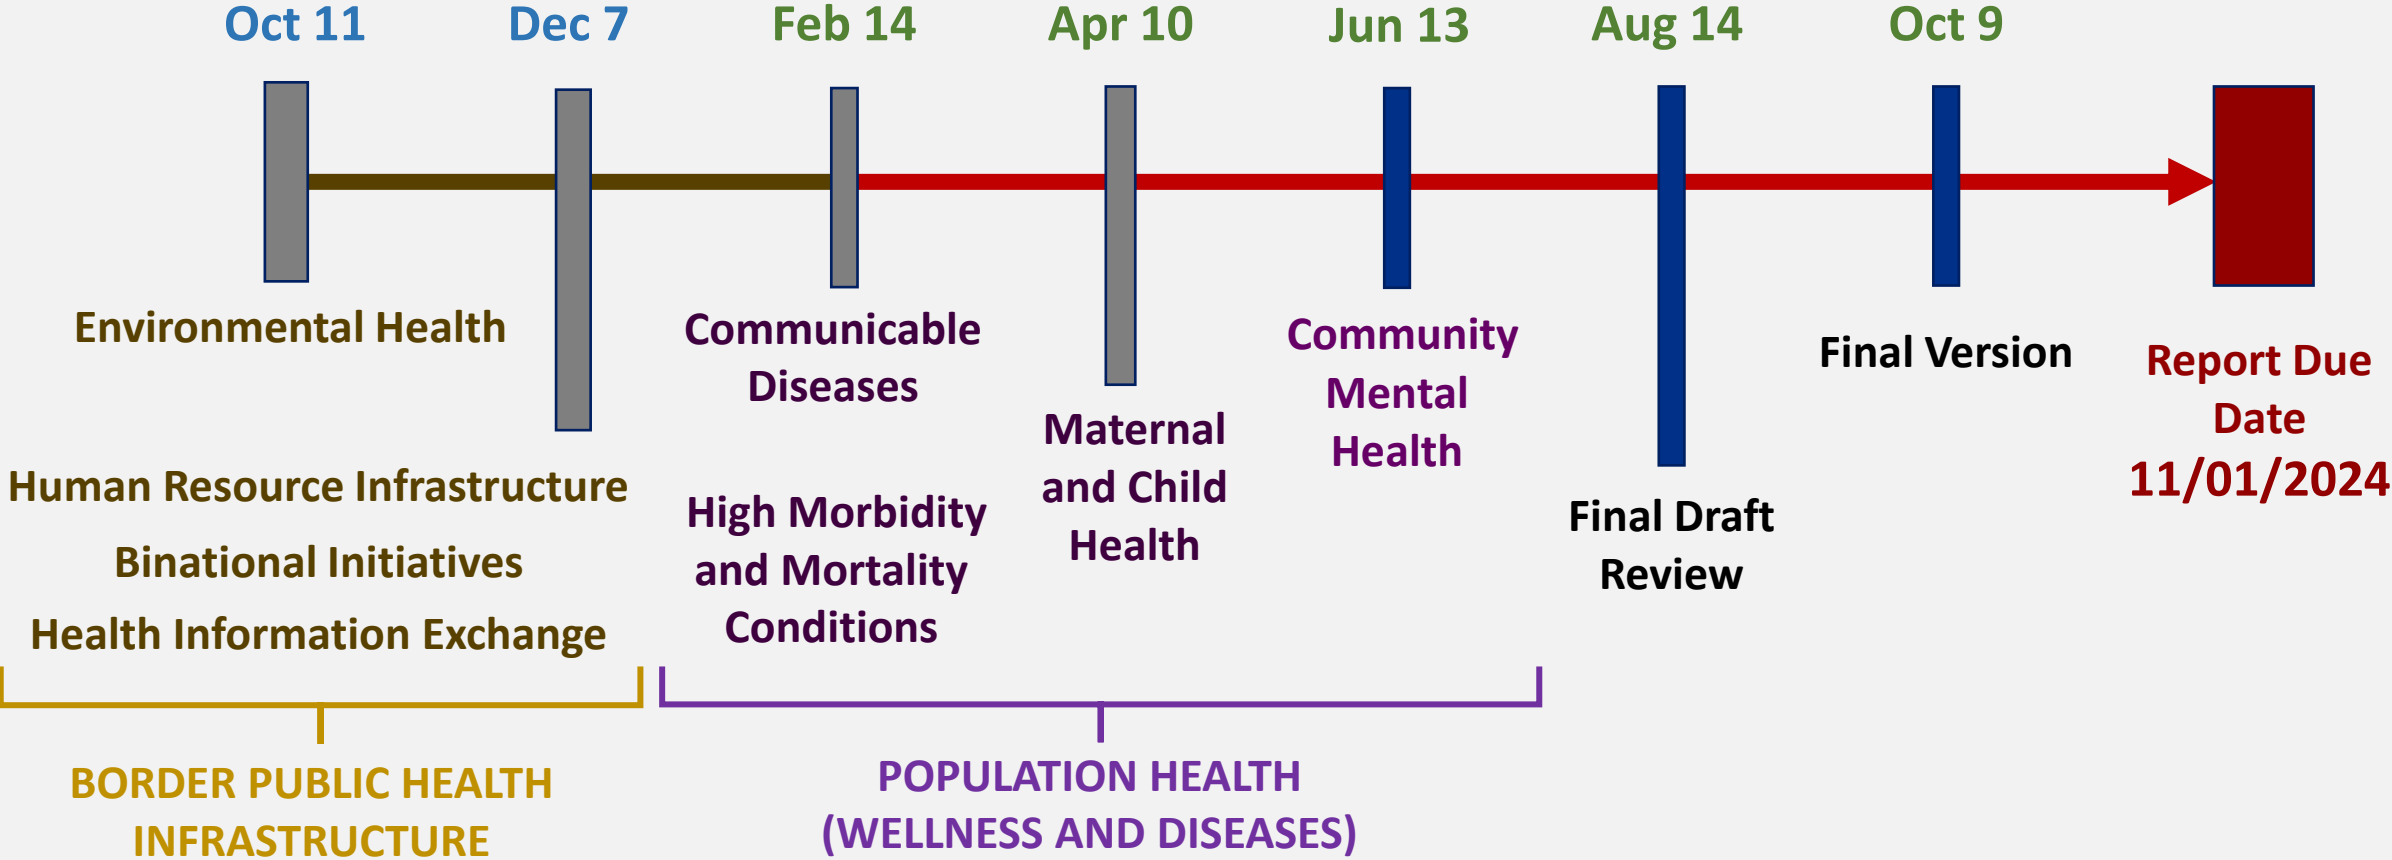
Oct 11
Dec 7
Feb 14
Apr 10
Jun 13
Aug 14
Oct 9

Environmental Health

Human Resource Infrastructure

Binational Initiatives

Health Information Exchange

Communicable Diseases

High Morbidity and Mortality Conditions

Maternal and Child Health

Community Mental Health

Final Draft Review

Final Version

Report Due Date 11/01/2024

BORDER PUBLIC HEALTH INFRASTRUCTURE

POPULATION HEALTH (WELLNESS AND DISEASES)